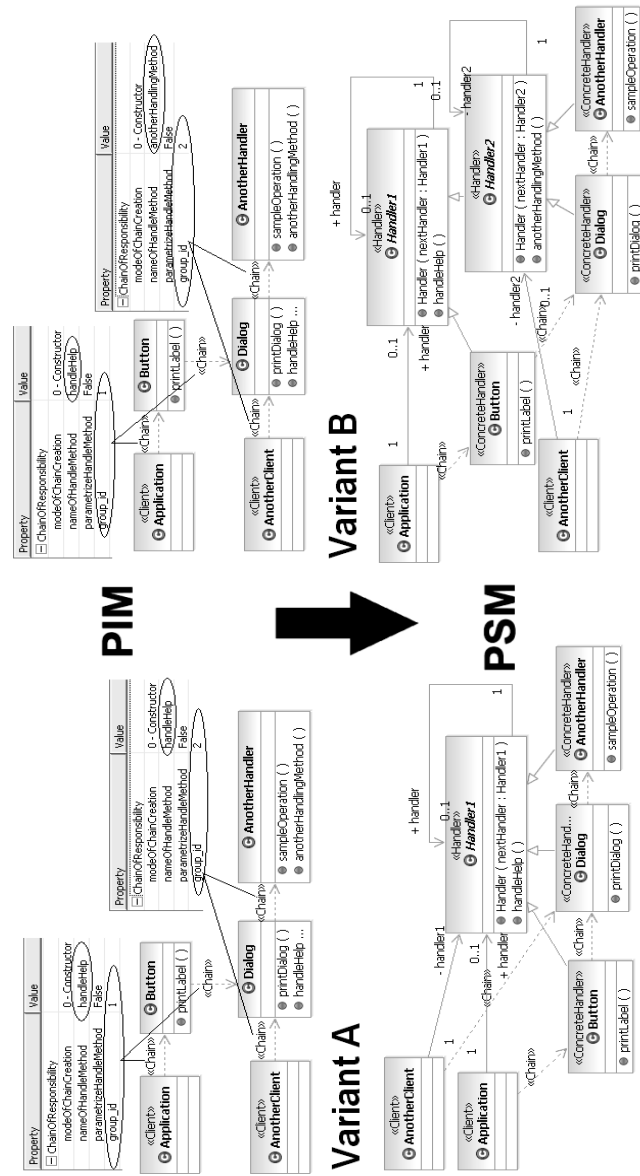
PIM

PSM

Variant A

Variant B

| Property | Value |
|---|---|
| ChainOfResponsibility | |
| modeOfChainCreation | 0 - Constructor |
| nameOfHandleMethod | handleHelp |
| parametrizeHandleMethod | False |
| group_id | 1 |

«Client»
Application

«Chain»

Button
printLabel ( )

«Client»
AnotherClient

«Chain»

Dialog
printDialog ( )
handleHelp ...

| Property | Value |
|---|---|
| ChainOfResponsibility | |
| modeOfChainCreation | 0 - Constructor |
| nameOfHandleMethod | handleHelp |
| parametrizeHandleMethod | False |
| group_id | 2 |

AnotherHandler
sampleOperation ( )
anotherHandlingMethod ( )

| Property | Value |
|---|---|
| ChainOfResponsibility | |
| modeOfChainCreation | 0 - Constructor |
| nameOfHandleMethod | handleHelp |
| parametrizeHandleMethod | False |
| group_id | 1 |

«Client»
Application

«Chain»

Button
printLabel ( )

«Client»
AnotherClient

«Chain»

Dialog
printDialog ( )
handleHelp ...

| Property | Value |
|---|---|
| ChainOfResponsibility | |
| modeOfChainCreation | 0 - Constructor |
| nameOfHandleMethod | anotherHandlingMethod |
| parametrizeHandleMethod | False |
| group_id | 2 |

AnotherHandler
sampleOperation ( )
anotherHandlingMethod ( )

«Client»
AnotherClient

«Client»
Application

- handler1
1
1
0..1
+ handler
«Chain»
+ handler
0..1
«Handler»
Handler1
Handler ( nextHandler : Handler1 )
handleHelp ( )
1

«ConcreteHandler»
Button
printLabel ( )

«ConcreteHand...
Dialog
printDialog ( )

«ConcreteHandler»
AnotherHandler
sampleOperation ( )

«Client»
Application
1
0..1
+ handler
«Chain»

+ handler
0..1
«Handler»
Handler1
Handler ( nextHandler : Handler1 )
handleHelp ( )
1

«ConcreteHandler»
Button
printLabel ( )

«Client»
AnotherClient
1
- handler2
0..1
«Chain»

«Handler»
Handler2
Handler ( nextHandler : Handler2 )
anotherHandlingMethod ( )
- handler2
0..1
1

«ConcreteHandler»
Dialog
printDialog ( )

«ConcreteHandler»
AnotherHandler
sampleOperation ( )